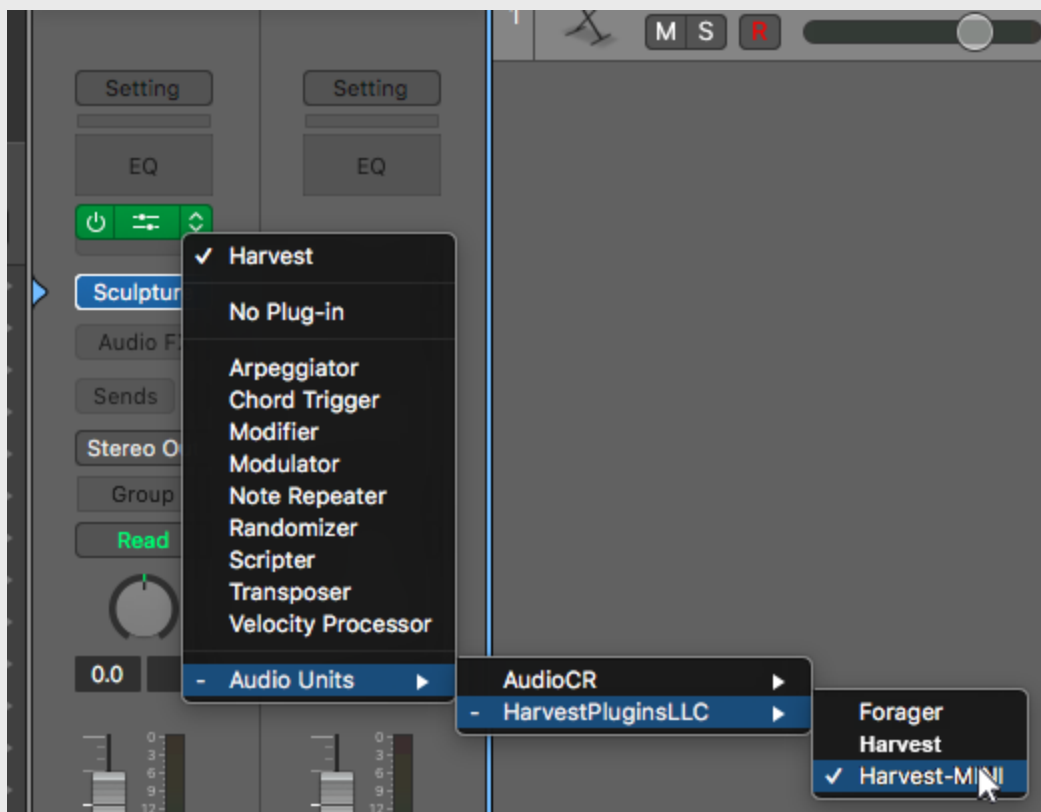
1
M S R

Setting

EQ

Setting

EQ

✓ Harvest

No Plug-in

Arpeggiator
Chord Trigger
Modifier
Modulator
Note Repeater
Randomizer
Scripter
Transposer
Velocity Processor

- Audio Units ▶

AudioCR ▶
- HarvestPluginsLLC ▶

Forager
Harvest
✓ Harvest-MINI

Sculptur
Audio F
Sends
Stereo O
Group
Read

0.0

0
3
6
9
12

0
3
6
9
12